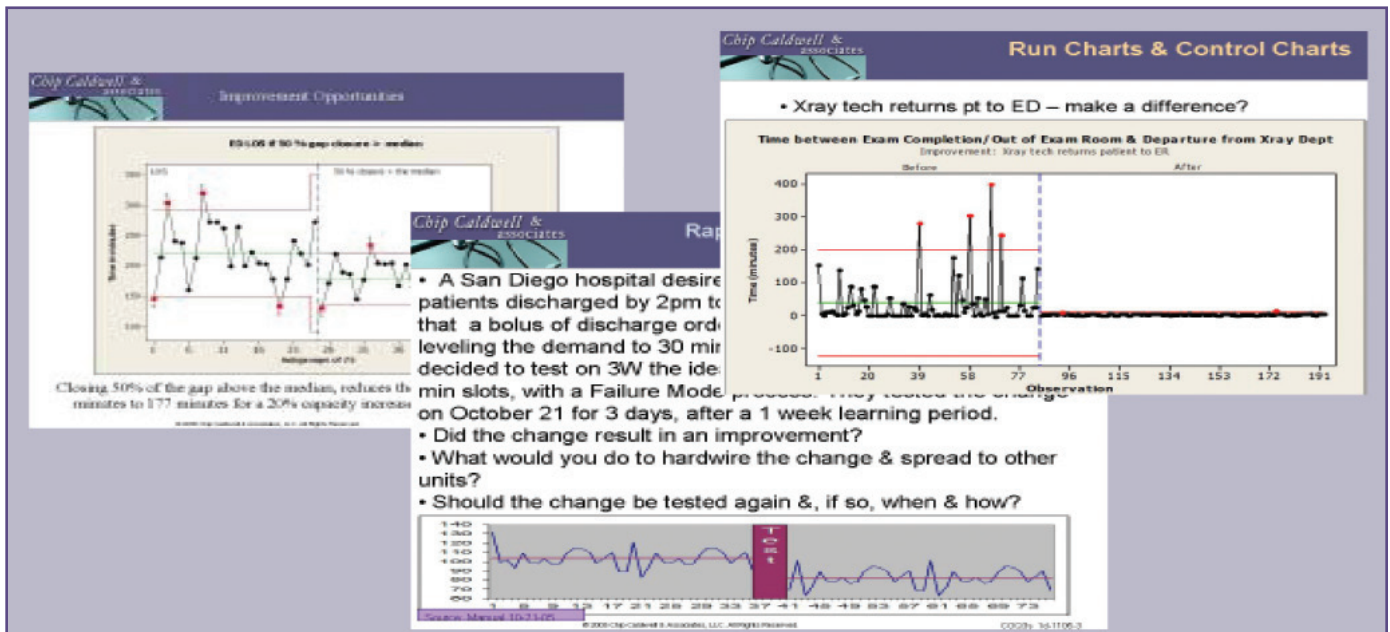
Chip Caldwell & associates

Improvement Opportunities

ED LOS if 50% gap closure > median

LOS

50% closure > the median

Time (minutes)

250

200

150

100

1 6 11 16 21 26 31

Closing 50% of the gap above the median, reduces th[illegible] minutes to 177 minutes for a 20% capacity increas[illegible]

Chip Caldwell & associates

Rap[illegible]

• A San Diego hospital desire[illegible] patients discharged by 2pm t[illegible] that a bolus of discharge ord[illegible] leveling the demand to 30 mi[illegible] decided to test on 3W the ide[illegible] min slots, with a Failure Mode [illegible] on October 21 for 3 days, after a 1 week learning period.

• Did the change result in an improvement?

• What would you do to hardwire the change & spread to other units?

• Should the change be tested again &, if so, when & how?

140
130
120
110
100
90
80
70
60

Test

1 5 9 13 17 21 25 29 33 37 41 45 49 53 57 61 65 69 73

Source: Manual 10-23-05

© 2005 Chip Caldwell & Associates, LLC. All Rights Reserved.

Chip Caldwell & associates

Run Charts & Control Charts

• Xray tech returns pt to ED – make a difference?

Time between Exam Completion/Out of Exam Room & Departure from Xray Dept

Improvement: Xray tech returns patient to ER

Before

After

Time (minutes)

400
300
200
100
0
-100

1 20 39 58 77 96 115 134 153 172 191

Observation